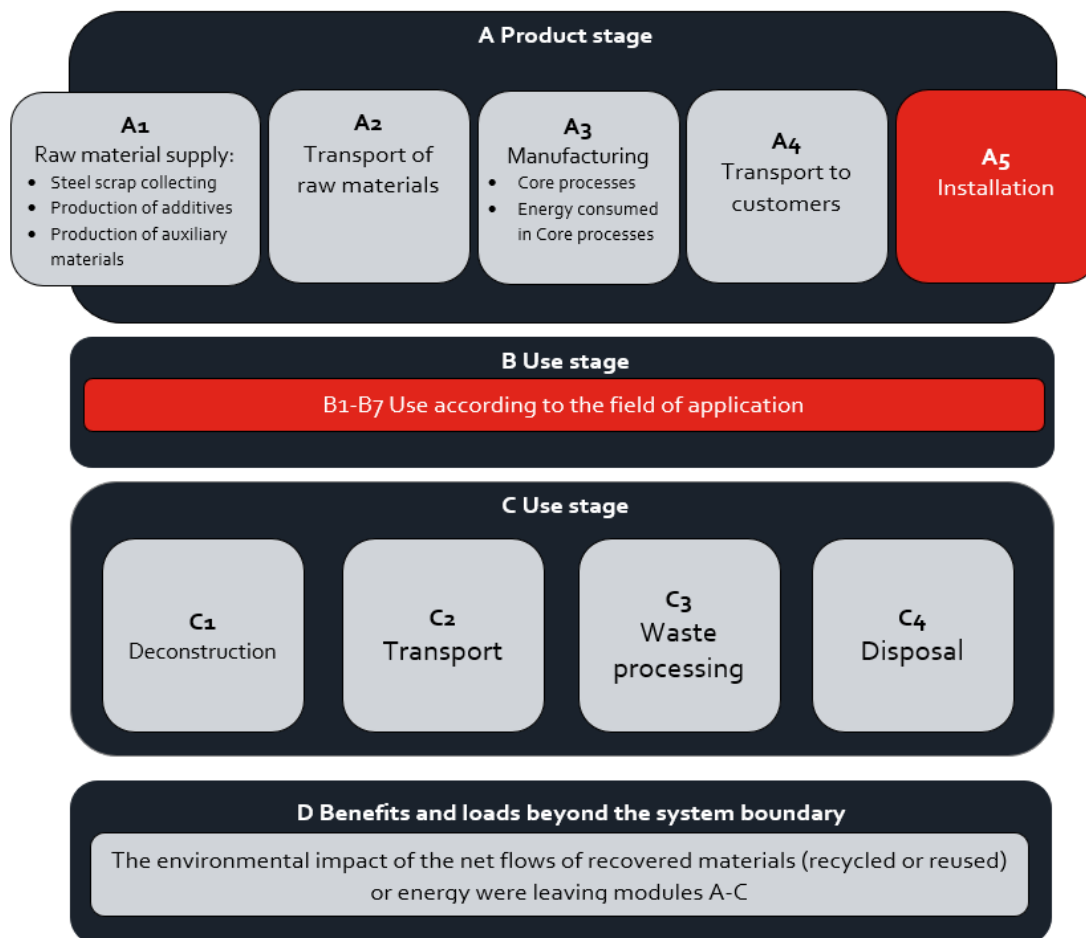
A Product stage

A1
Raw material supply:
- Steel scrap collecting
- Production of additives
- Production of auxiliary materials

A2
Transport of raw materials

A3
Manufacturing
- Core processes
- Energy consumed in Core processes

A4
Transport to customers

A5
Installation

B Use stage

B1-B7 Use according to the field of application

C Use stage

C1
Deconstruction

C2
Transport

C3
Waste processing

C4
Disposal

D Benefits and loads beyond the system boundary

The environmental impact of the net flows of recovered materials (recycled or reused) or energy were leaving modules A-C